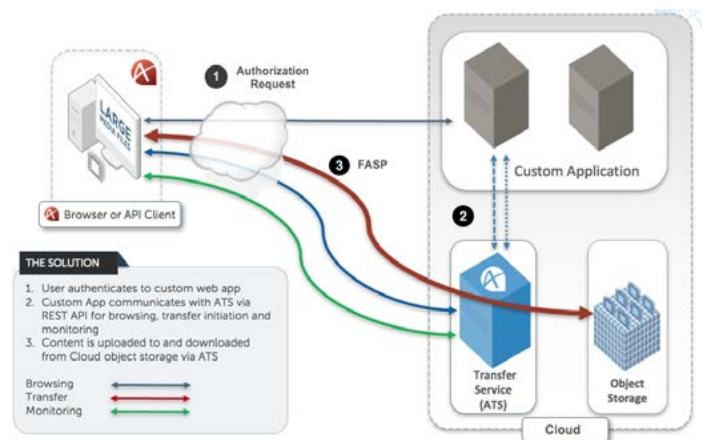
1 Authorization Request

LARGE FILE

Browser or API Client

3 FASP

Custom Application

2

THE SOLUTION

1. User authenticates to custom web app
2. Custom App communicates with ATS via REST API for browsing, transfer initiation and monitoring
3. Content is uploaded to and downloaded from Cloud object storage via ATS

Browsing
Transfer
Monitoring

Transfer Service (ATS)

Object Storage

Cloud